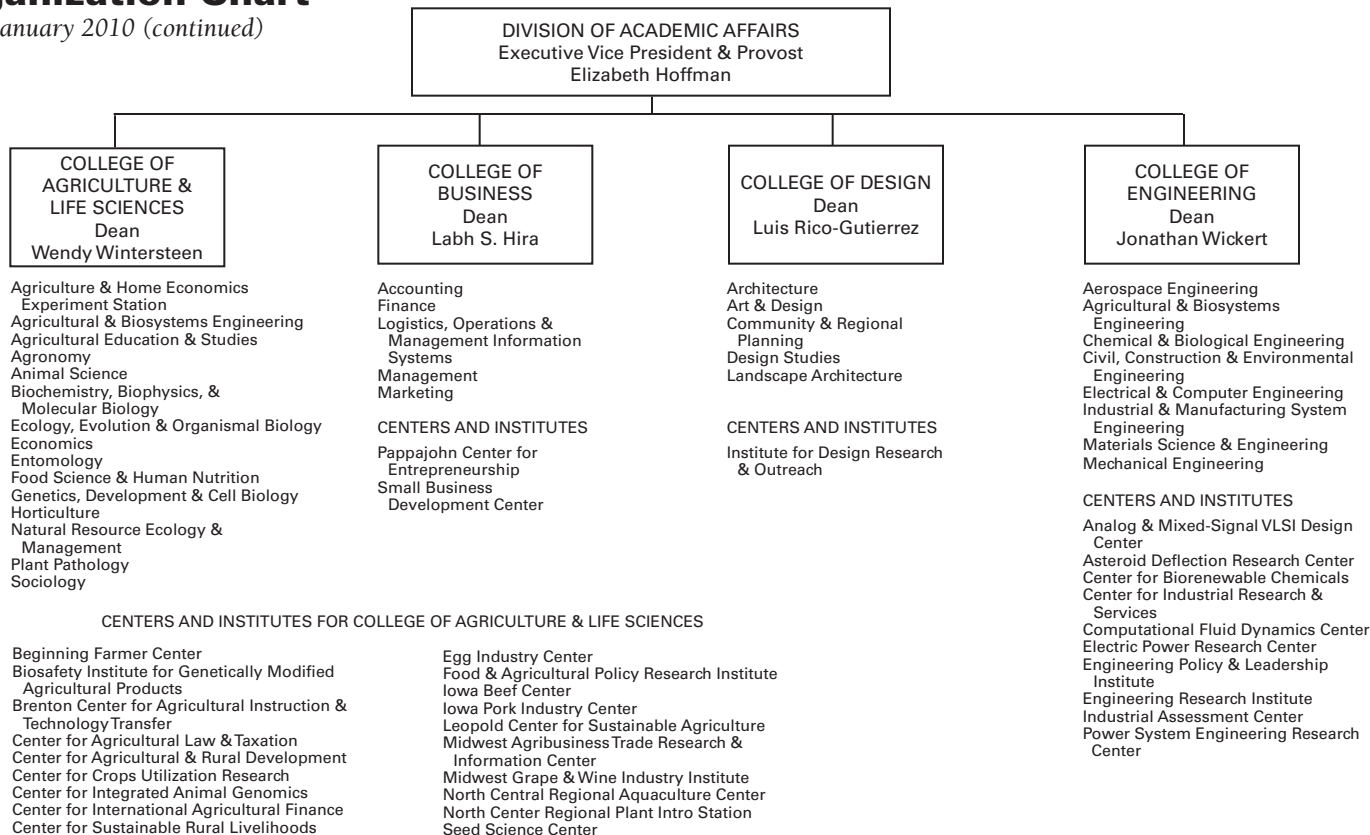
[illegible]ization Chart
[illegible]anuary 2010 (continued)

DIVISION OF ACADEMIC AFFAIRS
Executive Vice President & Provost
Elizabeth Hoffman

COLLEGE OF AGRICULTURE & LIFE SCIENCES
Dean
Wendy Wintersteen

Agriculture & Home Economics Experiment Station
Agricultural & Biosystems Engineering
Agricultural Education & Studies
Agronomy
Animal Science
Biochemistry, Biophysics, & Molecular Biology
Ecology, Evolution & Organismal Biology
Economics
Entomology
Food Science & Human Nutrition
Genetics, Development & Cell Biology
Horticulture
Natural Resource Ecology & Management
Plant Pathology
Sociology

COLLEGE OF BUSINESS
Dean
Labh S. Hira

Accounting
Finance
Logistics, Operations & Management Information Systems
Management
Marketing

CENTERS AND INSTITUTES

Pappajohn Center for Entrepreneurship
Small Business Development Center

COLLEGE OF DESIGN
Dean
Luis Rico-Gutierrez

Architecture
Art & Design
Community & Regional Planning
Design Studies
Landscape Architecture

CENTERS AND INSTITUTES

Institute for Design Research & Outreach

COLLEGE OF ENGINEERING
Dean
Jonathan Wickert

Aerospace Engineering
Agricultural & Biosystems Engineering
Chemical & Biological Engineering
Civil, Construction & Environmental Engineering
Electrical & Computer Engineering
Industrial & Manufacturing System Engineering
Materials Science & Engineering
Mechanical Engineering

CENTERS AND INSTITUTES

Analog & Mixed-Signal VLSI Design Center
Asteroid Deflection Research Center
Center for Biorenewable Chemicals
Center for Industrial Research & Services
Computational Fluid Dynamics Center
Electric Power Research Center
Engineering Policy & Leadership Institute
Engineering Research Institute
Industrial Assessment Center
Power System Engineering Research Center

CENTERS AND INSTITUTES FOR COLLEGE OF AGRICULTURE & LIFE SCIENCES

Beginning Farmer Center
Biosafety Institute for Genetically Modified Agricultural Products
Brenton Center for Agricultural Instruction & Technology Transfer
Center for Agricultural Law & Taxation
Center for Agricultural & Rural Development
Center for Crops Utilization Research
Center for Integrated Animal Genomics
Center for International Agricultural Finance
Center for Sustainable Rural Livelihoods

Egg Industry Center
Food & Agricultural Policy Research Institute
Iowa Beef Center
Iowa Pork Industry Center
Leopold Center for Sustainable Agriculture
Midwest Agribusiness Trade Research & Information Center
Midwest Grape & Wine Industry Institute
North Central Regional Aquaculture Center
North Center Regional Plant Intro Station
Seed Science Center